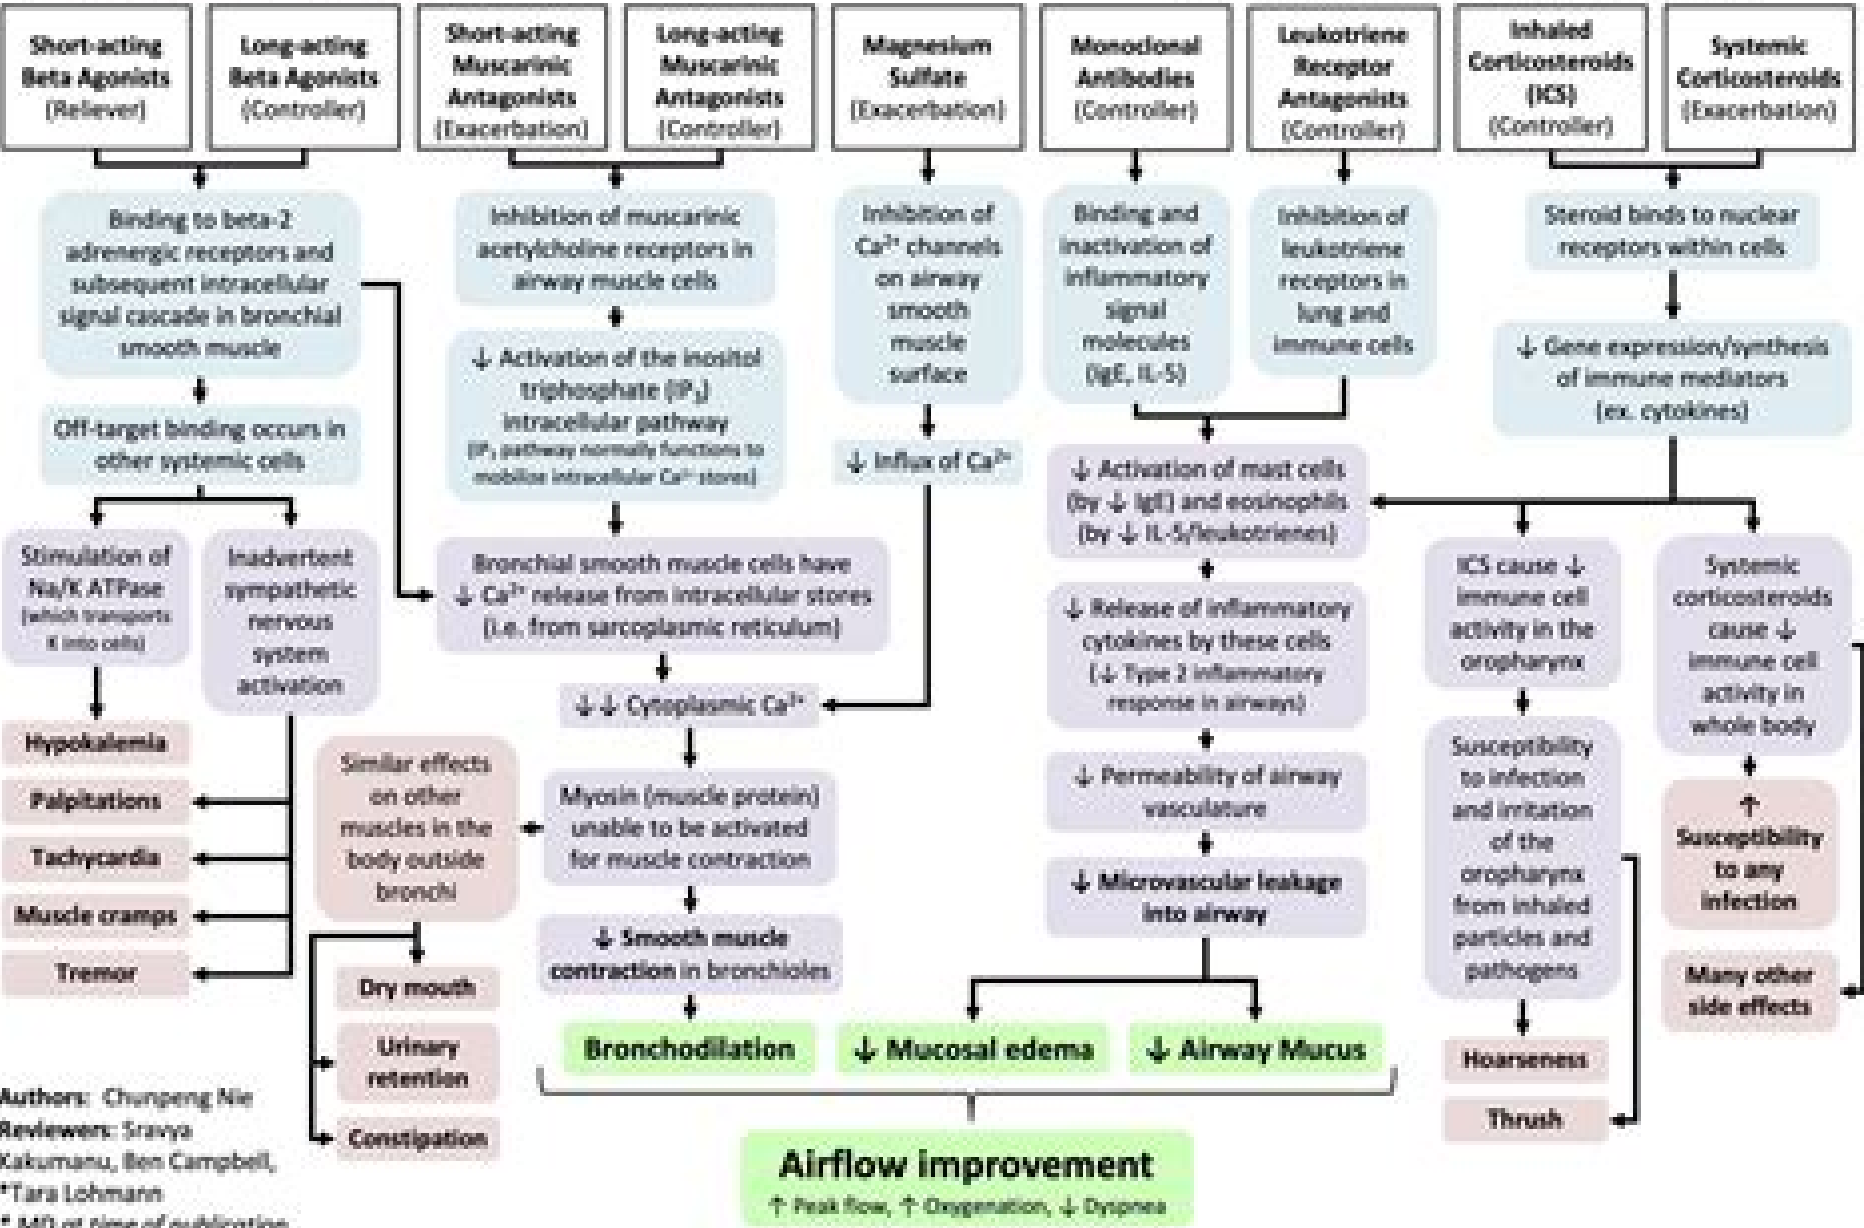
Short-acting Beta Agonists (Reliever)

Long-acting Beta Agonists (Controller)

Short-acting Muscarinic Antagonists (Exacerbation)

Long-acting Muscarinic Antagonists (Controller)

Magnesium Sulfate (Exacerbation)

Monoclonal Antibodies (Controller)

Leukotriene Receptor Antagonists (Controller)

Inhaled Corticosteroids (ICS) (Controller)

Systemic Corticosteroids (Exacerbation)

Binding to beta-2 adrenergic receptors and subsequent intracellular signal cascade in bronchial smooth muscle

Off-target binding occurs in other systemic cells

Stimulation of Na/K ATPase (which transports K into cells)

Inadvertent sympathetic nervous system activation

Hypokalemia

Palpitations

Tachycardia

Muscle cramps

Tremor

Inhibition of muscarinic acetylcholine receptors in airway muscle cells

↓ Activation of the inositol triphosphate ($IP_3$) intracellular pathway ($IP_3$ pathway normally functions to mobilize intracellular $Ca^{2+}$ stores)

Bronchial smooth muscle cells have ↓ $Ca^{2+}$ release from intracellular stores (i.e. from sarcoplasmic reticulum)

↓↓ Cytoplasmic $Ca^{2+}$

Myosin (muscle protein) unable to be activated for muscle contraction

↓ Smooth muscle contraction in bronchioles

Similar effects on other muscles in the body outside bronchi

Dry mouth

Urinary retention

Constipation

Inhibition of $Ca^{2+}$ channels on airway smooth muscle surface

↓ Influx of $Ca^{2+}$

Binding and inactivation of inflammatory signal molecules (IgE, IL-5)

Inhibition of leukotriene receptors in lung and immune cells

↓ Activation of mast cells (by ↓ IgE) and eosinophils (by ↓ IL-5/leukotrienes)

↓ Release of inflammatory cytokines by these cells (↓ Type 2 inflammatory response in airways)

↓ Permeability of airway vasculature

↓ Microvascular leakage into airway

Steroid binds to nuclear receptors within cells

↓ Gene expression/synthesis of immune mediators (ex. cytokines)

ICS cause ↓ immune cell activity in the oropharynx

Susceptibility to infection and irritation of the oropharynx from inhaled particles and pathogens

Hoarseness

Thrush

Systemic corticosteroids cause ↓ immune cell activity in whole body

↑ Susceptibility to any infection

Many other side effects

Bronchodilation

↓ Mucosal edema

↓ Airway Mucus

Airflow improvement
↑ Peak flow, ↑ Oxygenation, ↓ Dyspnea

Authors: Chunpeng Nie
Reviewers: Sravya Kakumanu, Ben Campbell, *Tara Lohmann
* MD at time of publication